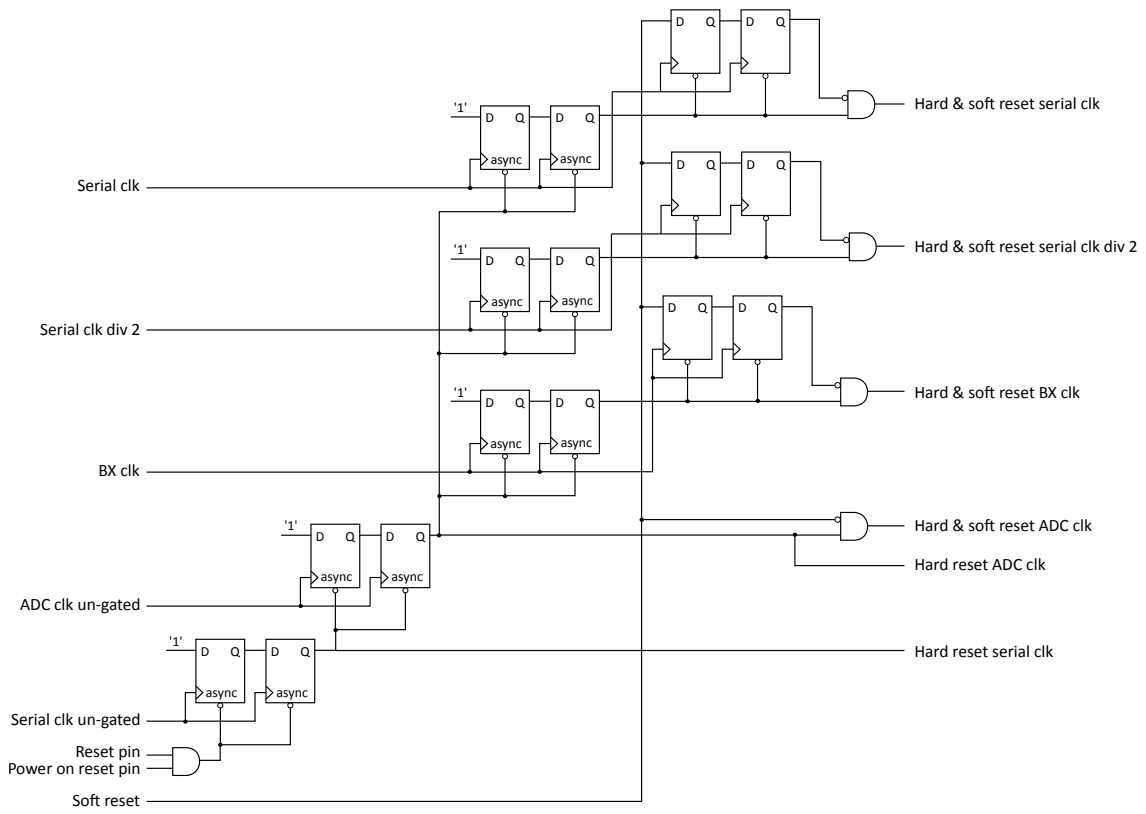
D Q D Q

'1' D Q D Q
async async

Hard & soft reset serial clk

Serial clk

D Q D Q

'1' D Q D Q
async async

Hard & soft reset serial clk div 2

Serial clk div 2

D Q D Q

'1' D Q D Q
async async

Hard & soft reset BX clk

BX clk

'1' D Q D Q
async async

Hard & soft reset ADC clk

Hard reset ADC clk

ADC clk un-gated

'1' D Q D Q
async async

Hard reset serial clk

Serial clk un-gated

Reset pin
Power on reset pin

Soft reset